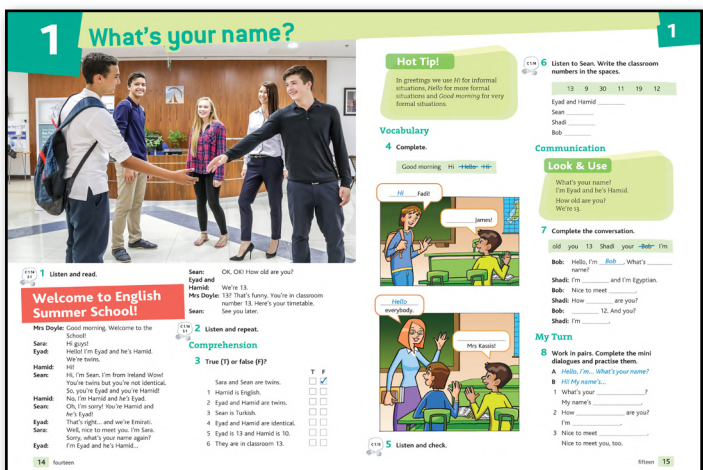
1 What's your name?

1

C1.14 1 Listen and read.

Welcome to English Summer School!

Mrs Doyle: Good morning. Welcome to the School!
Sara: Hi guys!
Eyad: Hello! I'm Eyad and he's Hamid. We're twins.
Hamid: Hi!
Sean: Hi, I'm Sean. I'm from Ireland Wow! You're twins but you're not identical. So, you're Eyad and you're Hamid!
Hamid: No, I'm Hamid and he's Eyad.
Sean: Oh, I'm sorry! You're Hamid and he's Eyad!
Eyad: That's right... and we're Emirati.
Sara: Well, nice to meet you. I'm Sara. Sorry, what's your name again?
Eyad: I'm Eyad and he's Hamid...

Sean: OK, OK! How old are you?
Eyad and Hamid: We're 13.
Mrs Doyle: 13? That's funny. You're in classroom number 13. Here's your timetable.
Sean: See you later.

C1.15 2 Listen and repeat.

Comprehension

3 True (T) or false (F)?

| | T | F |
|---|---|---|
| Sara and Sean are twins. | | ✓ |
| 1 Hamid is English. | | |
| 2 Eyad and Hamid are twins. | | |
| 3 Sean is Turkish. | | |
| 4 Eyad and Hamid are identical. | | |
| 5 Eyad is 13 and Hamid is 10. | | |
| 6 They are in classroom 13. | | |

14 fourteen

Hot Tip!

In greetings we use Hi for informal situations, Hello for more formal situations and Good morning for very formal situations.

Vocabulary

4 Complete.

Good morning Hi ~~Hello~~ ~~Hi~~

Hi Fadi!

_______ Jamés!

Hello everybody.

_______ Mrs Kassis!

C1.16 5 Listen and check.

C1.17 6 Listen to Sean. Write the classroom numbers in the spaces.

13 9 30 11 19 12

Eyad and Hamid _______
Sean _______
Shadi _______
Bob _______

Communication

Look & Use

What's your name?
I'm Eyad and he's Hamid.
How old are you?
We're 13.

7 Complete the conversation.

old you 13 Shadi your ~~Bob~~ I'm

Bob: Hello, I'm Bob. What's _______ name?
Shadi: I'm _______ and I'm Egyptian.
Bob: Nice to meet _______.
Shadi: How _______ are you?
Bob: _______ 12. And you?
Shadi: I'm _______.

My Turn

8 Work in pairs. Complete the mini dialogues and practise them.

A Hello, I'm... What's your name?
B Hi! My name's...
1 What's your _______?
My name's _______.
2 How _______ are you?
I'm _______.
3 Nice to meet _______.
Nice to meet you, too.

fifteen 15